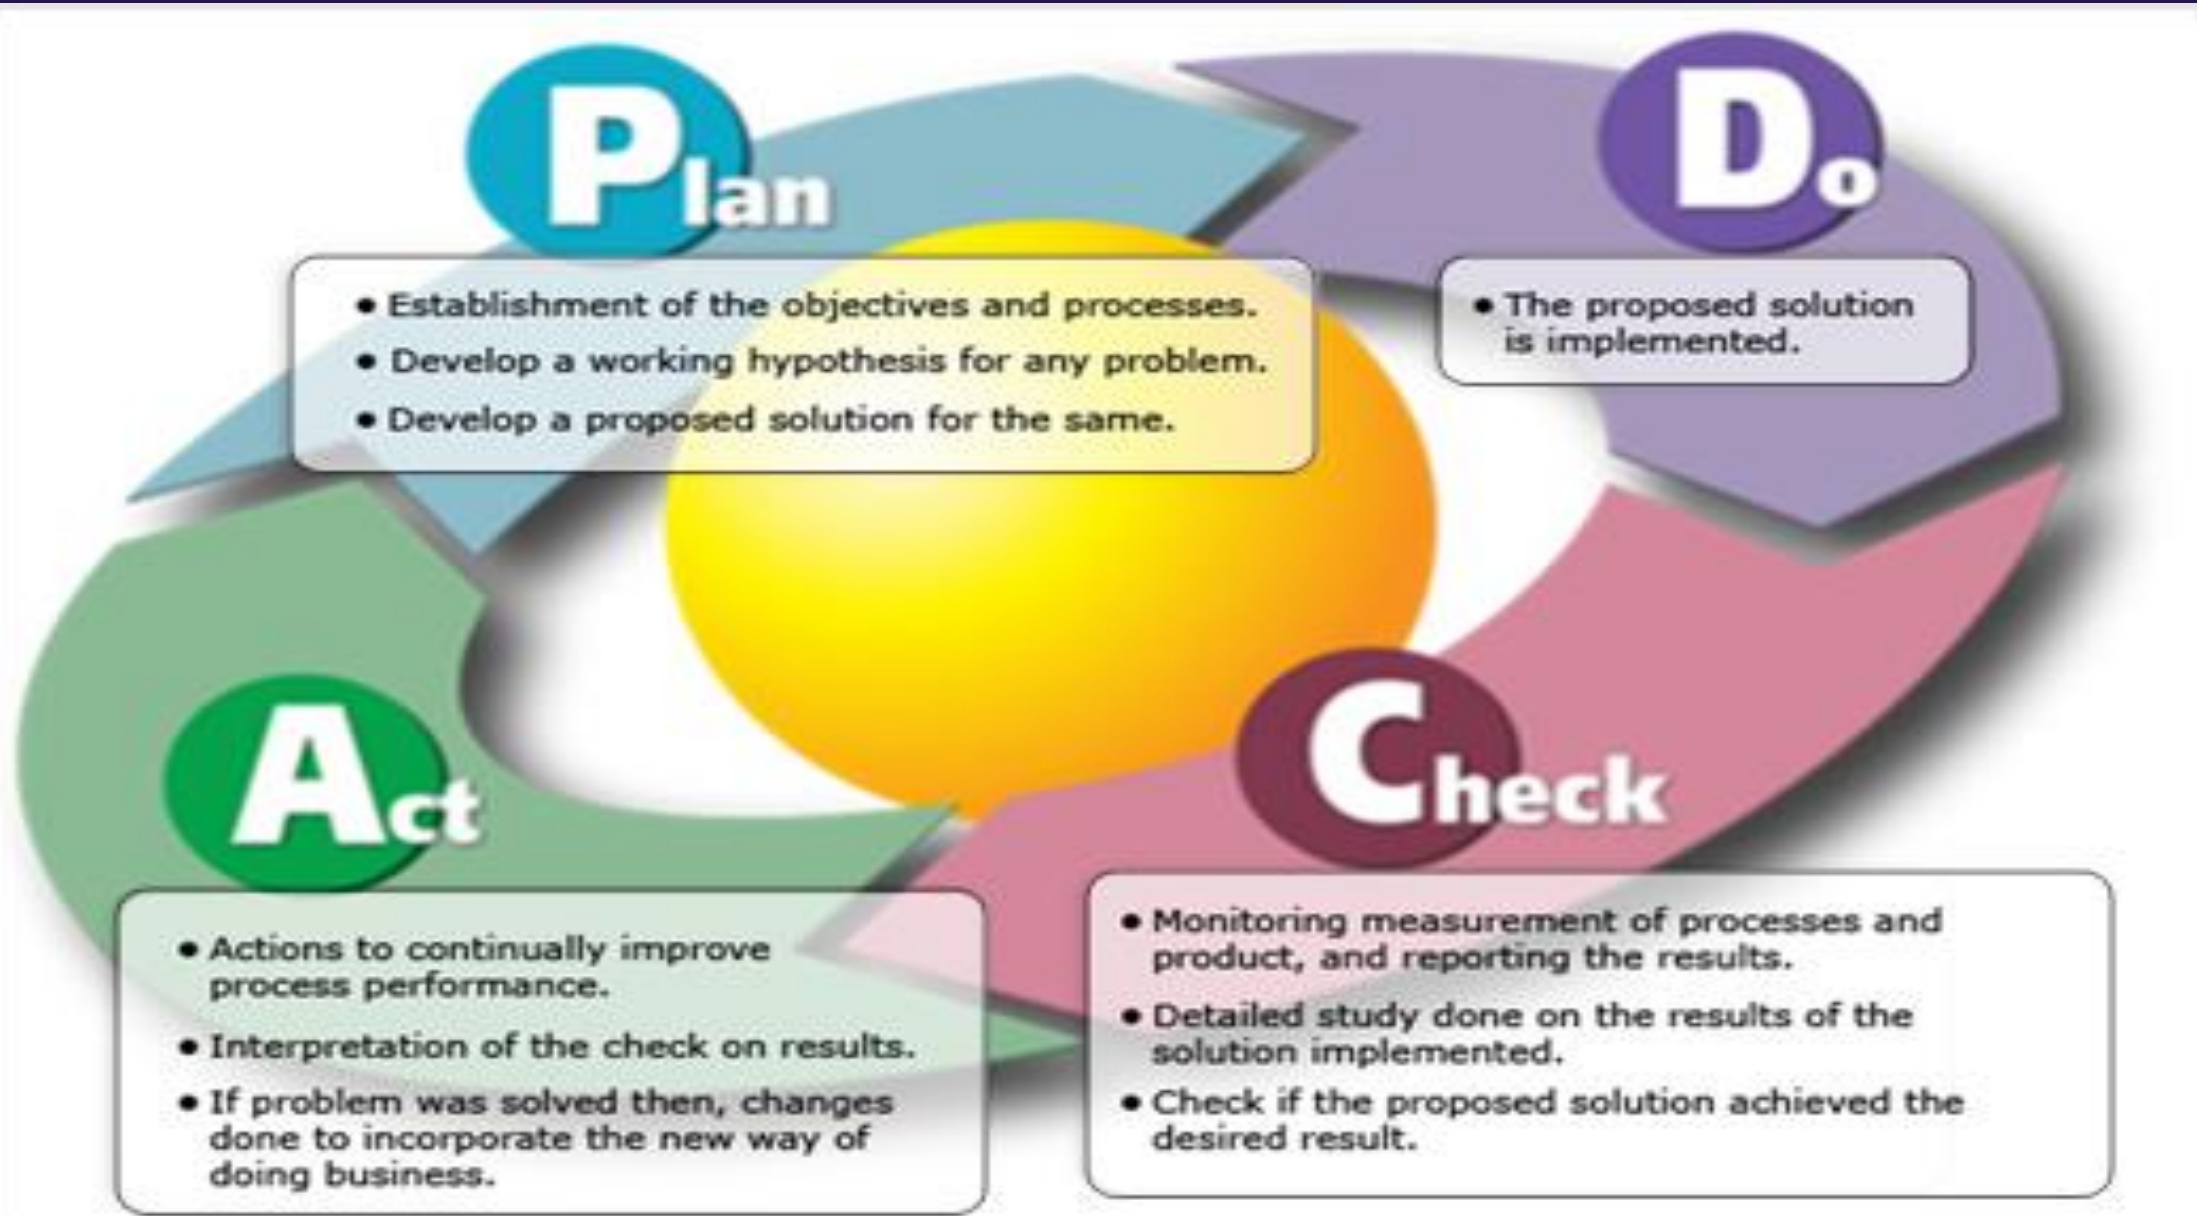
Plan

• Establishment of the objectives and processes.
• Develop a working hypothesis for any problem.
• Develop a proposed solution for the same.

Do

• The proposed solution is implemented.

Check

• Monitoring measurement of processes and product, and reporting the results.
• Detailed study done on the results of the solution implemented.
• Check if the proposed solution achieved the desired result.

Act

• Actions to continually improve process performance.
• Interpretation of the check on results.
• If problem was solved then, changes done to incorporate the new way of doing business.